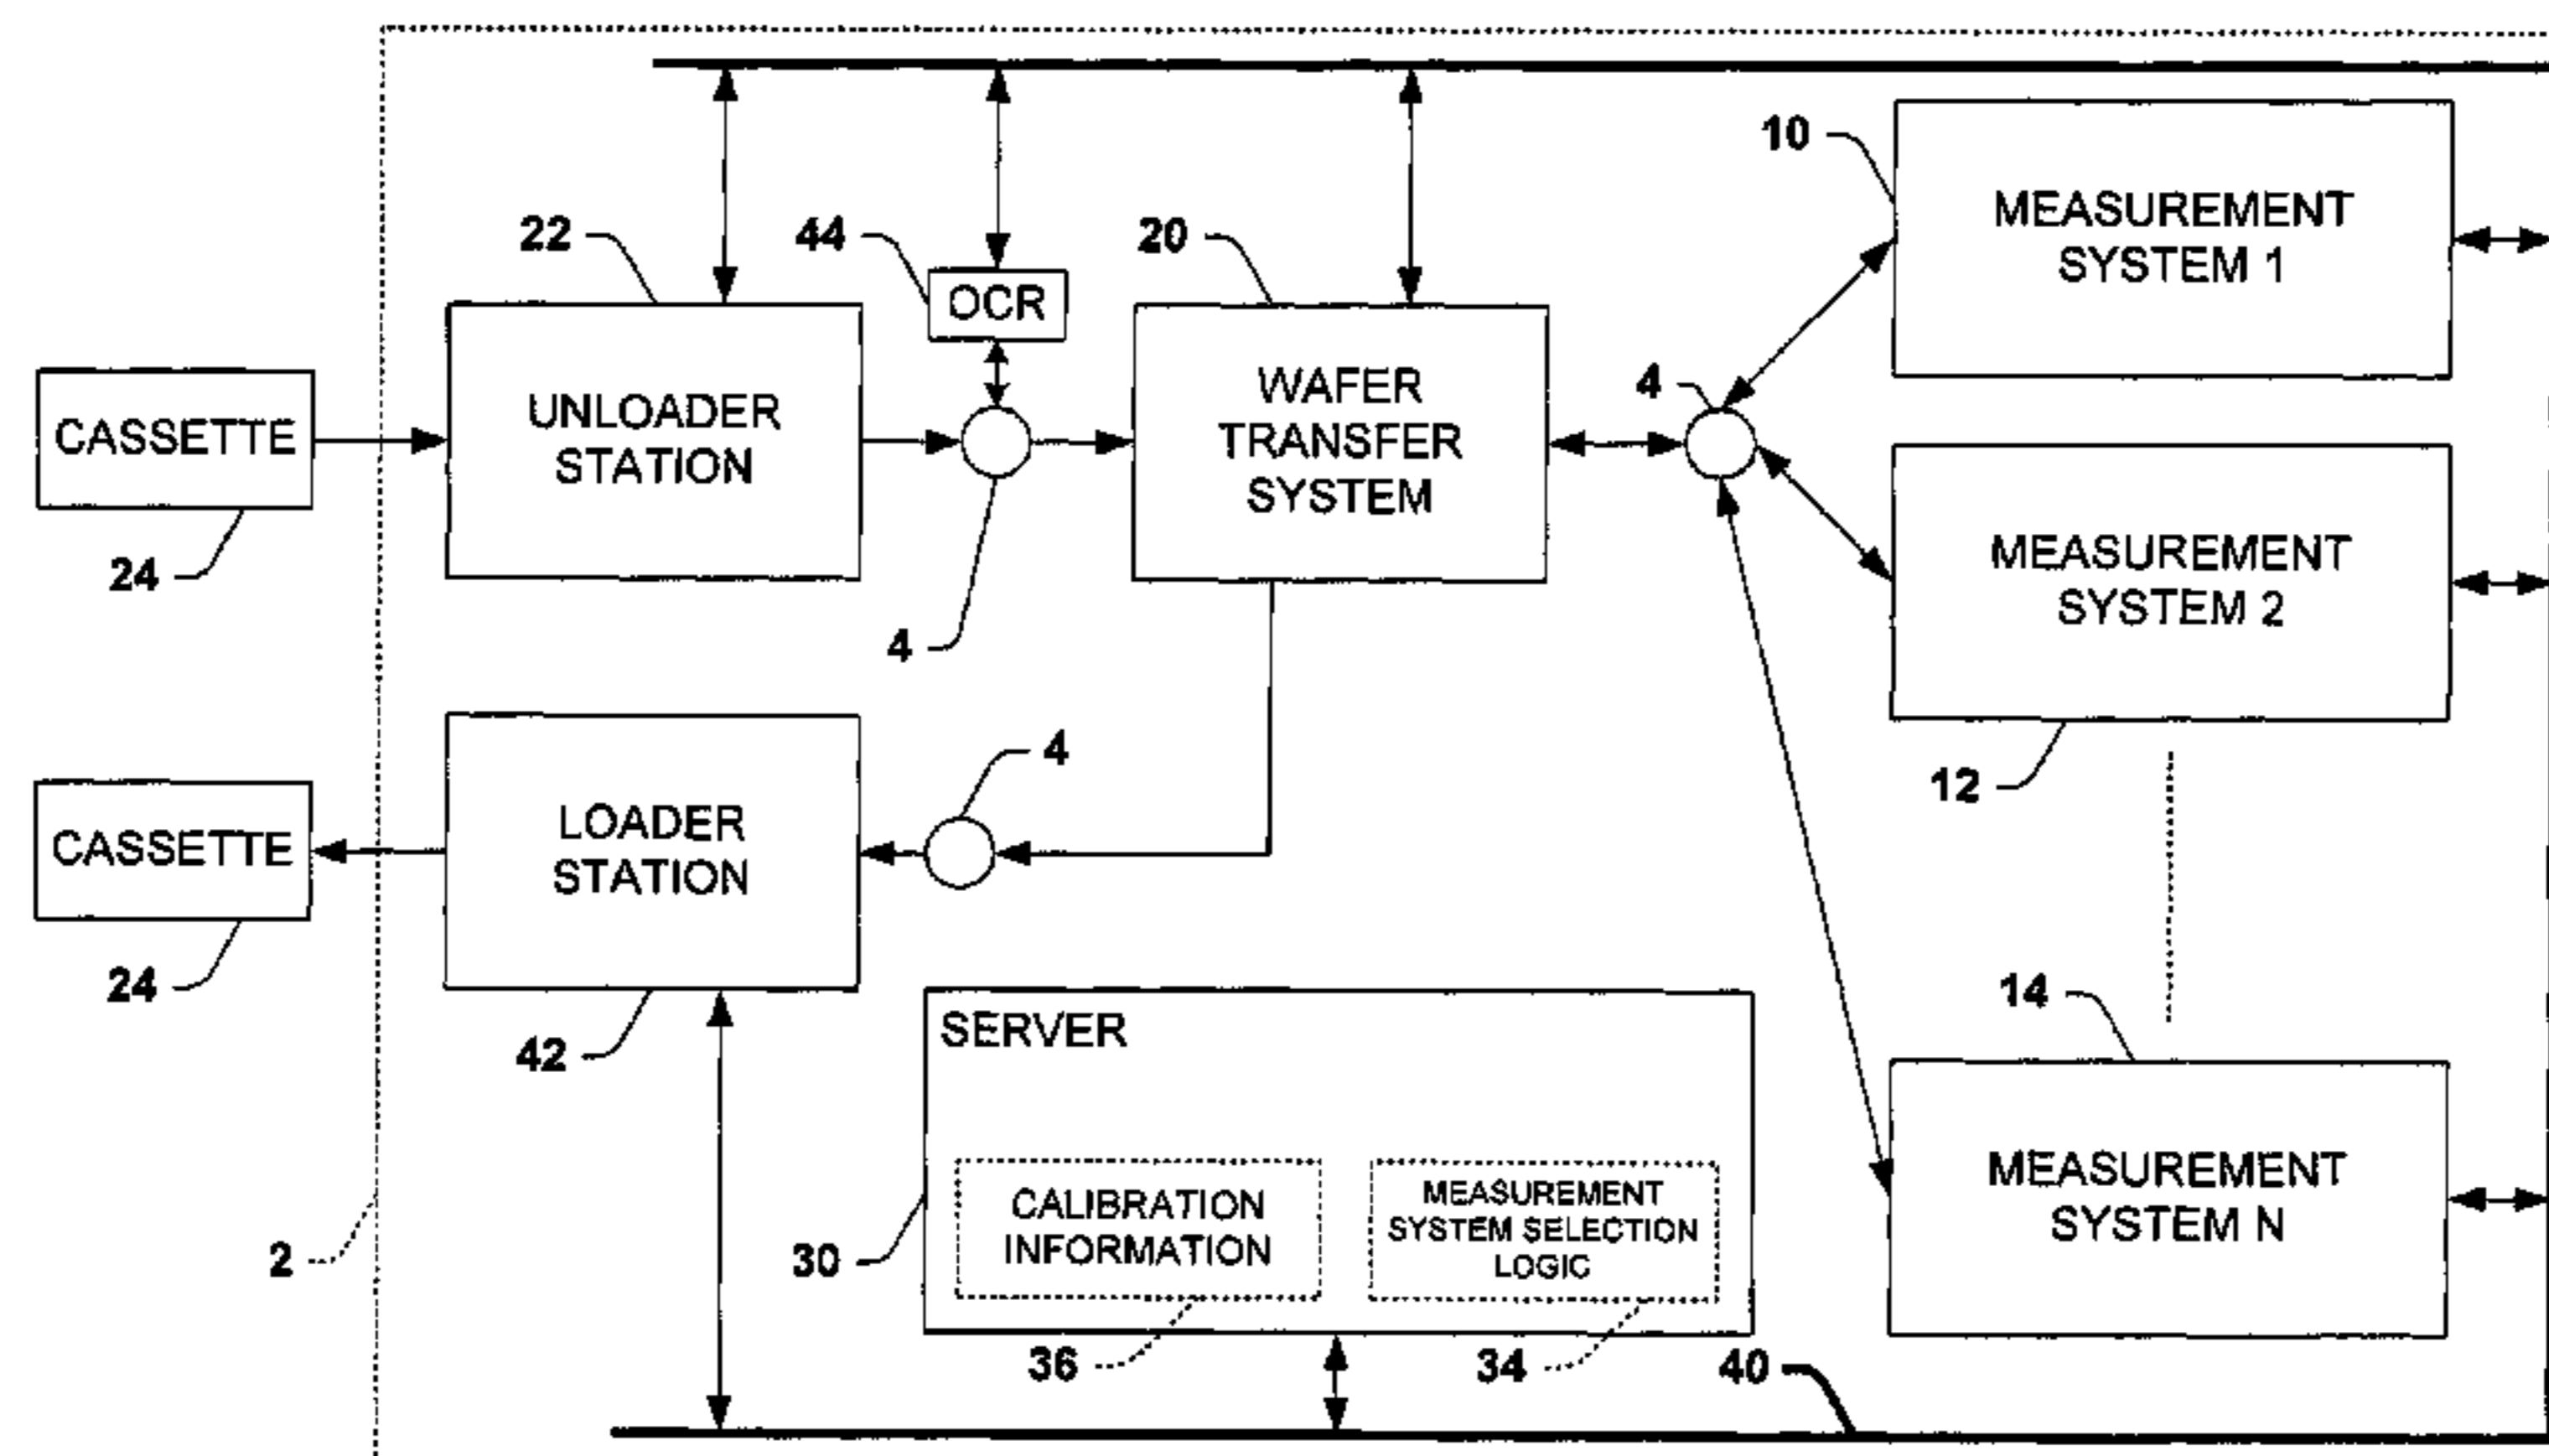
10
MEASUREMENT SYSTEM 1
22
44
20
OCR
CASSETTE
UNLOADER STATION
WAFER TRANSFER SYSTEM
4
MEASUREMENT SYSTEM 2
24
4
4
12
CASSETTE
LOADER STATION
24
14
42
SERVER
MEASUREMENT SYSTEM N
CALIBRATION INFORMATION
MEASUREMENT SYSTEM SELECTION LOGIC
30
2
36
34
40